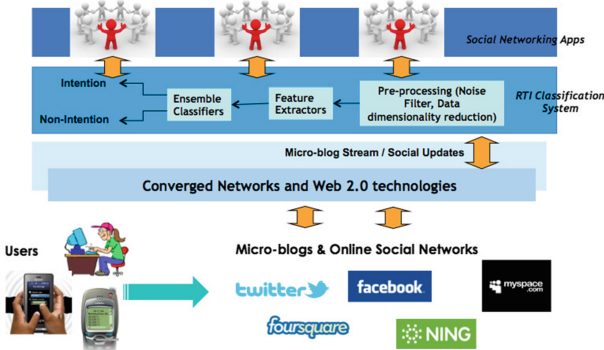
Social Networking Apps

RTI Classification System

Intention

Non-Intention

Ensemble Classifiers

Feature Extractors

Pre-processing (Noise Filter, Data dimensionality reduction)

Micro-blog Stream / Social Updates

Converged Networks and Web 2.0 technologies

Users

Micro-blogs & Online Social Networks

twitter

facebook

myspace.com

foursquare

NING